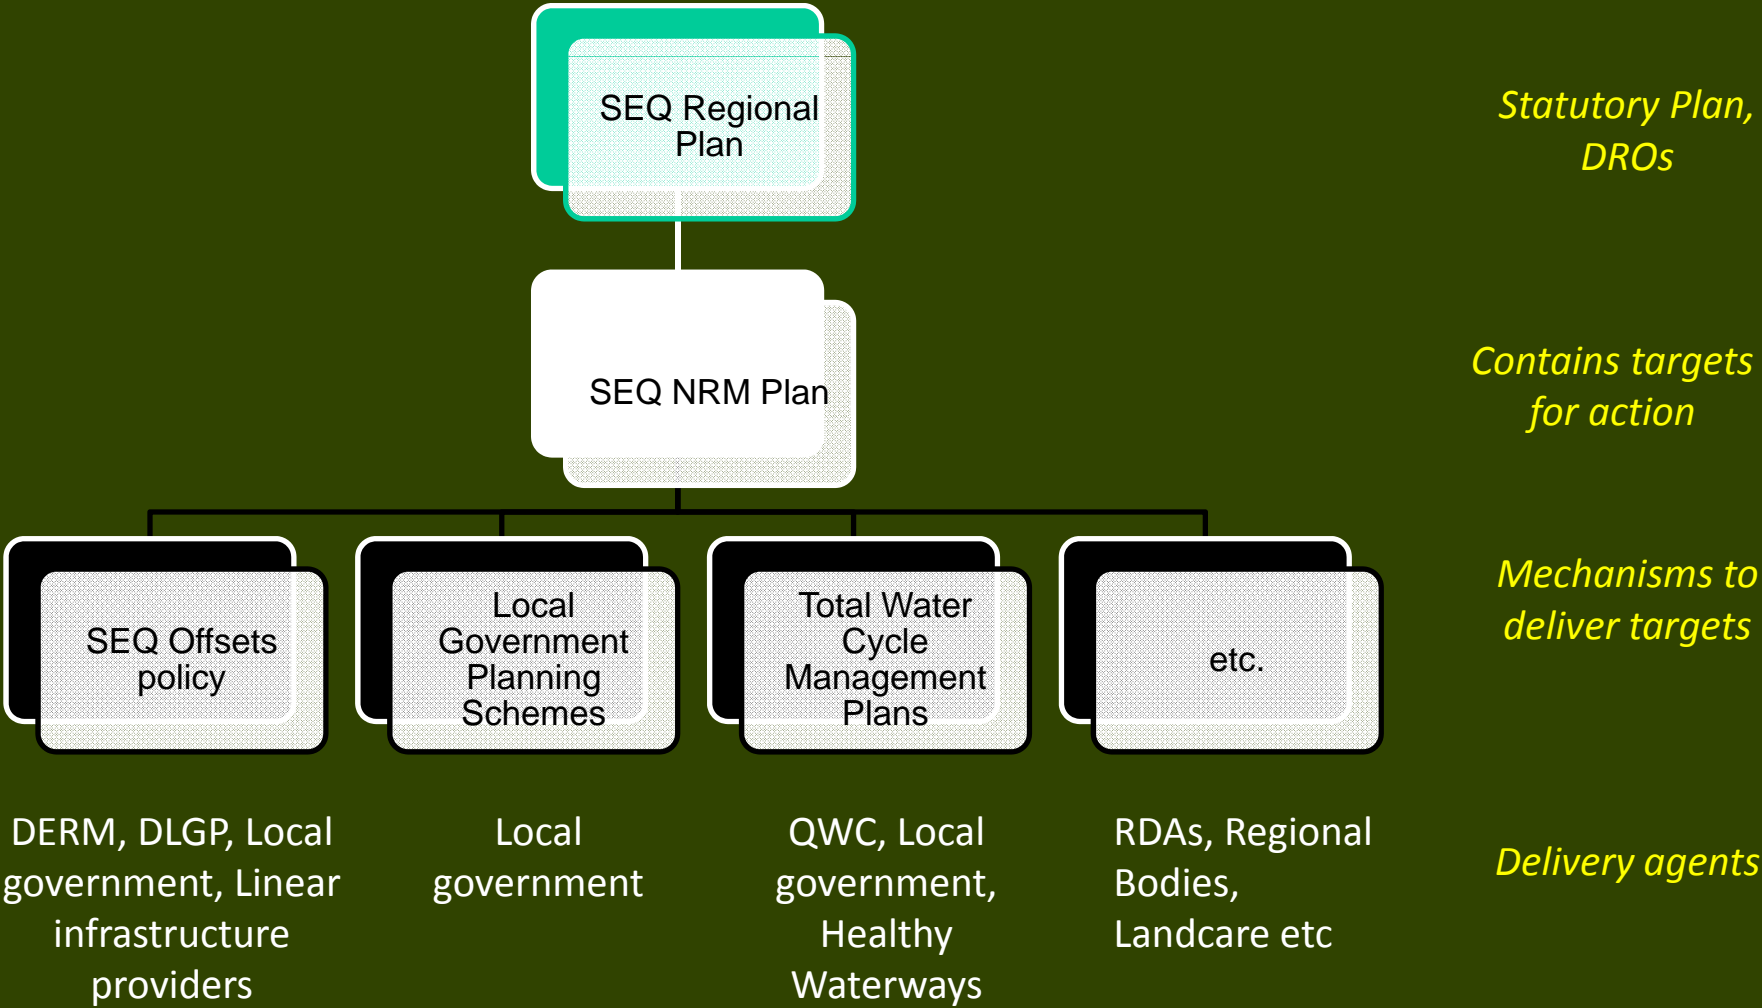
SEQ Regional Plan

Statutory Plan, DROs

SEQ NRM Plan

Contains targets for action

SEQ Offsets policy

Local Government Planning Schemes

Total Water Cycle Management Plans

etc.

Mechanisms to deliver targets

DERM, DLGP, Local government, Linear infrastructure providers

Local government

QWC, Local government, Healthy Waterways

RDAs, Regional Bodies, Landcare etc

Delivery agents